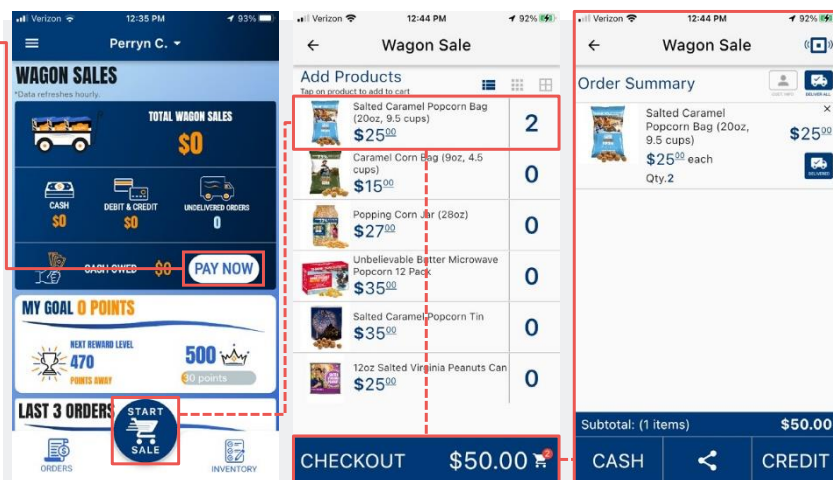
Verizon 12:35 PM 93%

Perryn C.

WAGON SALES
*Data refreshes hourly.

TOTAL WAGON SALES
$0

CASH
$0

DEBIT & CREDIT
$0

UNDELIVERED ORDERS
0

CASH OWED $0

PAY NOW

MY GOAL 0 POINTS

NEXT REWARD LEVEL
470
POINTS AWAY

500
30 points

LAST 3 ORDERS

START SALE

ORDERS

INVENTORY

Verizon 12:44 PM 92%

Wagon Sale

Add Products
Tap on product to add to cart

Salted Caramel Popcorn Bag (20oz, 9.5 cups)
$25$^{00}$
2

Caramel Corn Bag (9oz, 4.5 cups)
$15$^{00}$
0

Popping Corn Jar (28oz)
$27$^{00}$
0

Unbelievable Butter Microwave Popcorn 12 Pack
$35$^{00}$
0

Salted Caramel Popcorn Tin
$35$^{00}$
0

12oz Salted Virginia Peanuts Can
$25$^{00}$
0

CHECKOUT $50.00

Verizon 12:44 PM 92%

Wagon Sale

Order Summary

DELIVER ALL

Salted Caramel Popcorn Bag (20oz, 9.5 cups)
$25$^{00}$ each
Qty.2
$25$^{00}$

DELIVERED

Subtotal: (1 items) $50.00

CASH

CREDIT